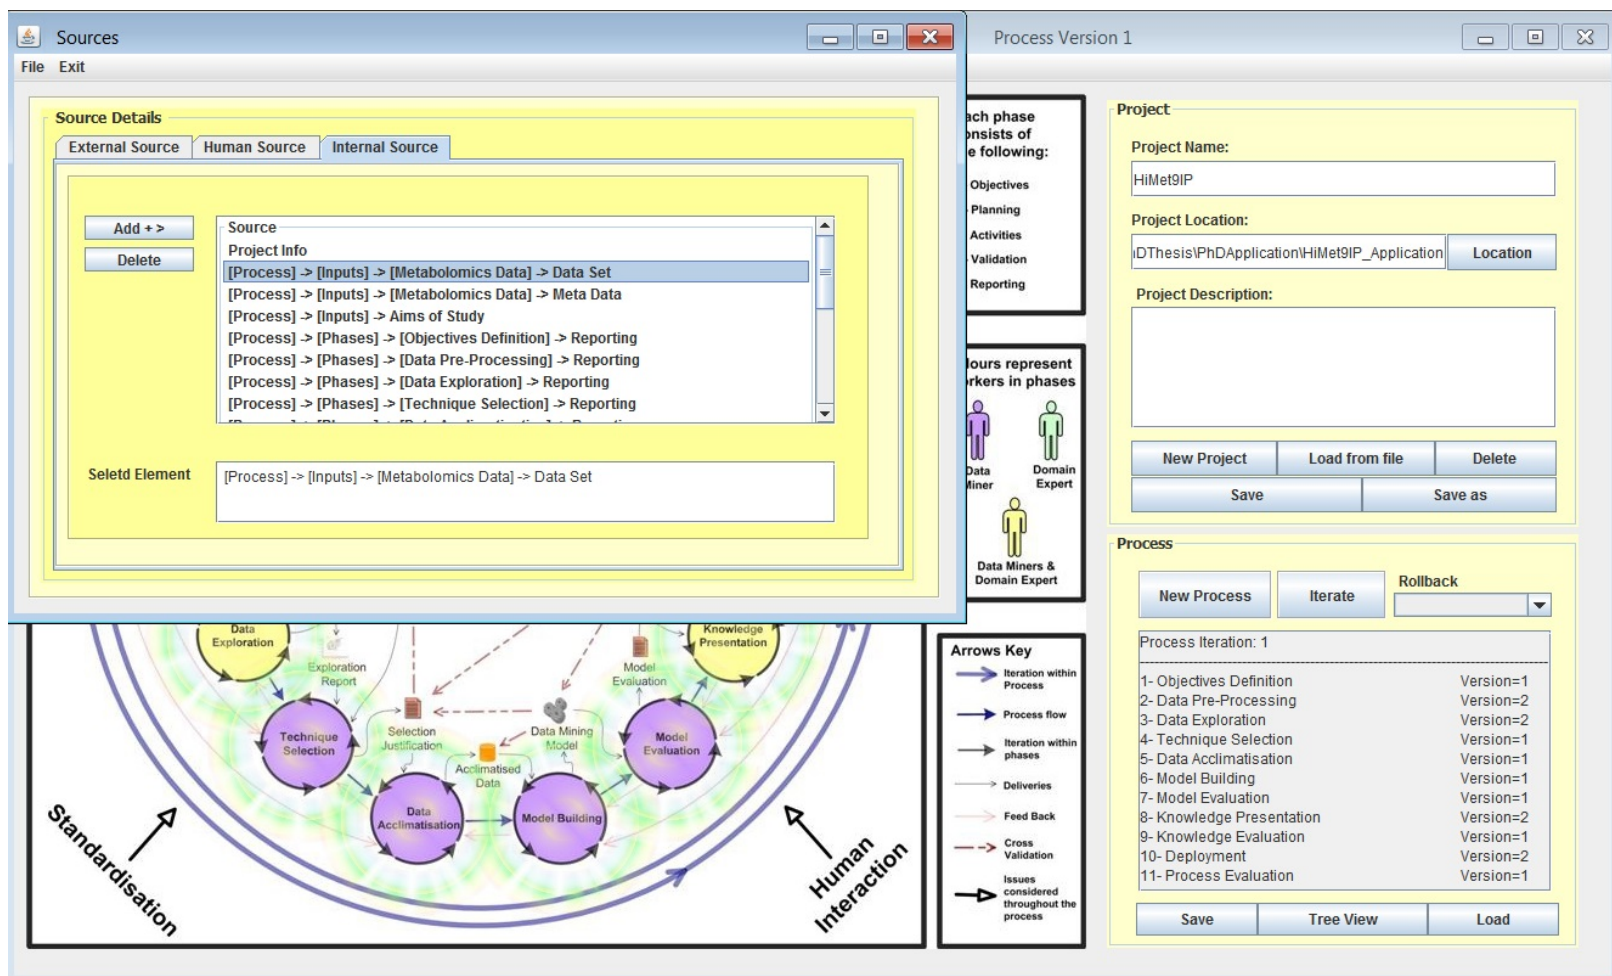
Sources

File Exit

Source Details

External Source Human Source Internal Source

Add + >

Delete

Source
Project Info
[Process] -> [Inputs] -> [Metabolomics Data] -> Data Set
[Process] -> [Inputs] -> [Metabolomics Data] -> Meta Data
[Process] -> [Inputs] -> Aims of Study
[Process] -> [Phases] -> [Objectives Definition] -> Reporting
[Process] -> [Phases] -> [Data Pre-Processing] -> Reporting
[Process] -> [Phases] -> [Data Exploration] -> Reporting
[Process] -> [Phases] -> [Technique Selection] -> Reporting
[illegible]

Seletd Element

[Process] -> [Inputs] -> [Metabolomics Data] -> Data Set

Process Version 1

ach phase onsists of e following:
Objectives
Planning
Activities
Validation
Reporting

lours represent rkers in phases
Data Miner
Domain Expert
Data Miners & Domain Expert

Data Exploration
Exploration Report
Knowledge Presentation
Model Evaluation
Technique Selection
Selection Justification
Data Mining Model
Model Evaluation
Acclimatised Data
Data Acclimatisation
Model Building
Standardisation
Human Interaction

Arrows Key
Iteration within Process
Process flow
Iteration within phases
Deliveries
Feed Back
Cross Validation
Issues considered throughout the process

Project
Project Name:
HiMet9IP
Project Location:
iDThesis\PhDApplication\HiMet9IP_Application
Location
Project Description:
New Project
Load from file
Delete
Save
Save as

Process
New Process
Iterate
Rollback
Process Iteration: 1
1- Objectives Definition Version=1
2- Data Pre-Processing Version=2
3- Data Exploration Version=2
4- Technique Selection Version=1
5- Data Acclimatisation Version=1
6- Model Building Version=1
7- Model Evaluation Version=1
8- Knowledge Presentation Version=2
9- Knowledge Evaluation Version=1
10- Deployment Version=2
11- Process Evaluation Version=1
Save
Tree View
Load